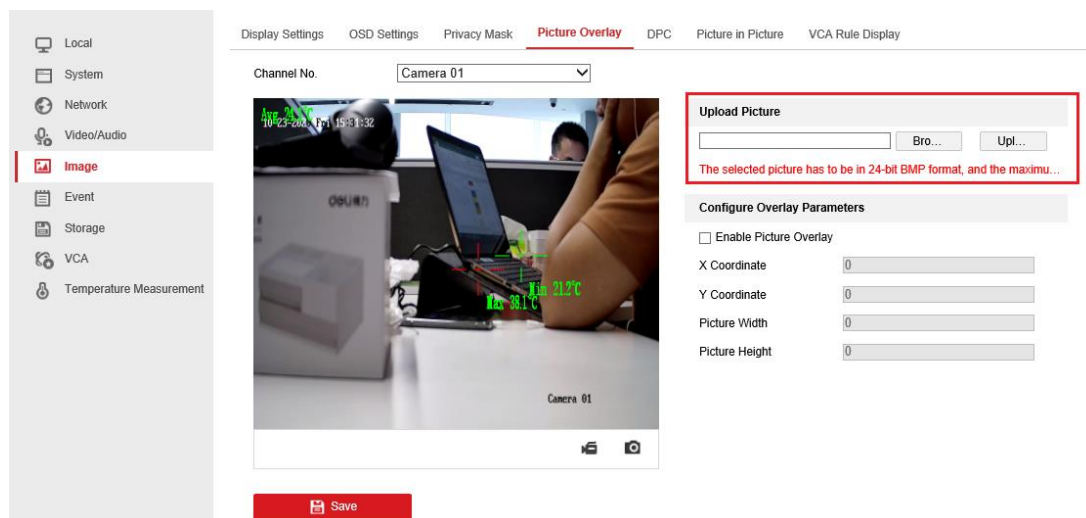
Local
System
Network
Video/Audio
Image
Event
Storage
VCA
Temperature Measurement

Display Settings
OSD Settings
Privacy Mask
Picture Overlay
DPC
Picture in Picture
VCA Rule Display

Channel No.
Camera 01

Avg. 24.3°C
10-23-2023 Fri 15:31:32
deli
Min 21.2°C
Max 38.1°C
Camera 01

Upload Picture
Bro...
Upl...
The selected picture has to be in 24-bit BMP format, and the maximu...

Configure Overlay Parameters
Enable Picture Overlay
X Coordinate
0
Y Coordinate
0
Picture Width
0
Picture Height
0

Save